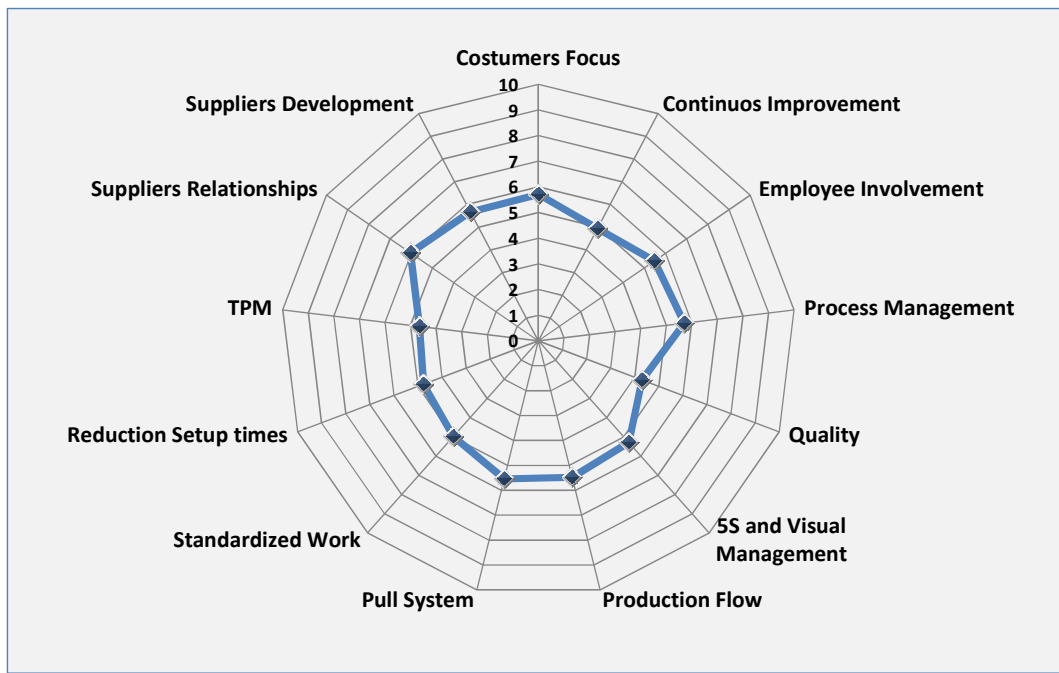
Costumers Focus

10
9
8
7
6
5
4
3
2
1
0

Continuos Improvement

Employee Involvement

Process Management

Quality

5S and Visual Management

Production Flow

Pull System

Standardized Work

Reduction Setup times

TPM

Suppliers Relationships

Suppliers Development